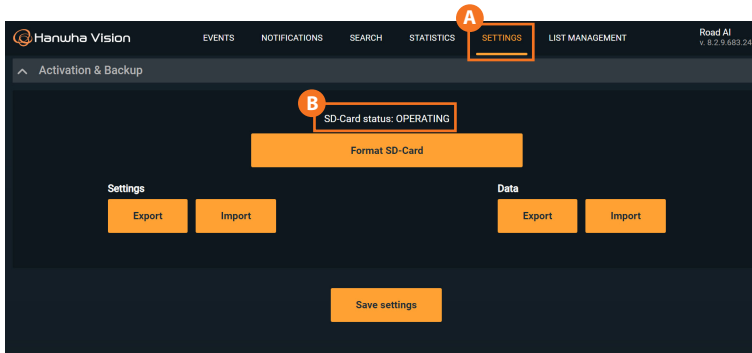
Hanwha Vision
EVENTS NOTIFICATIONS SEARCH STATISTICS SETTINGS LIST MANAGEMENT
Road AI
v. 8.2.9.683.24
A
Activation & Backup
B
SD-Card status: OPERATING
Format SD-Card
Settings
Export Import
Data
Export Import
Save settings